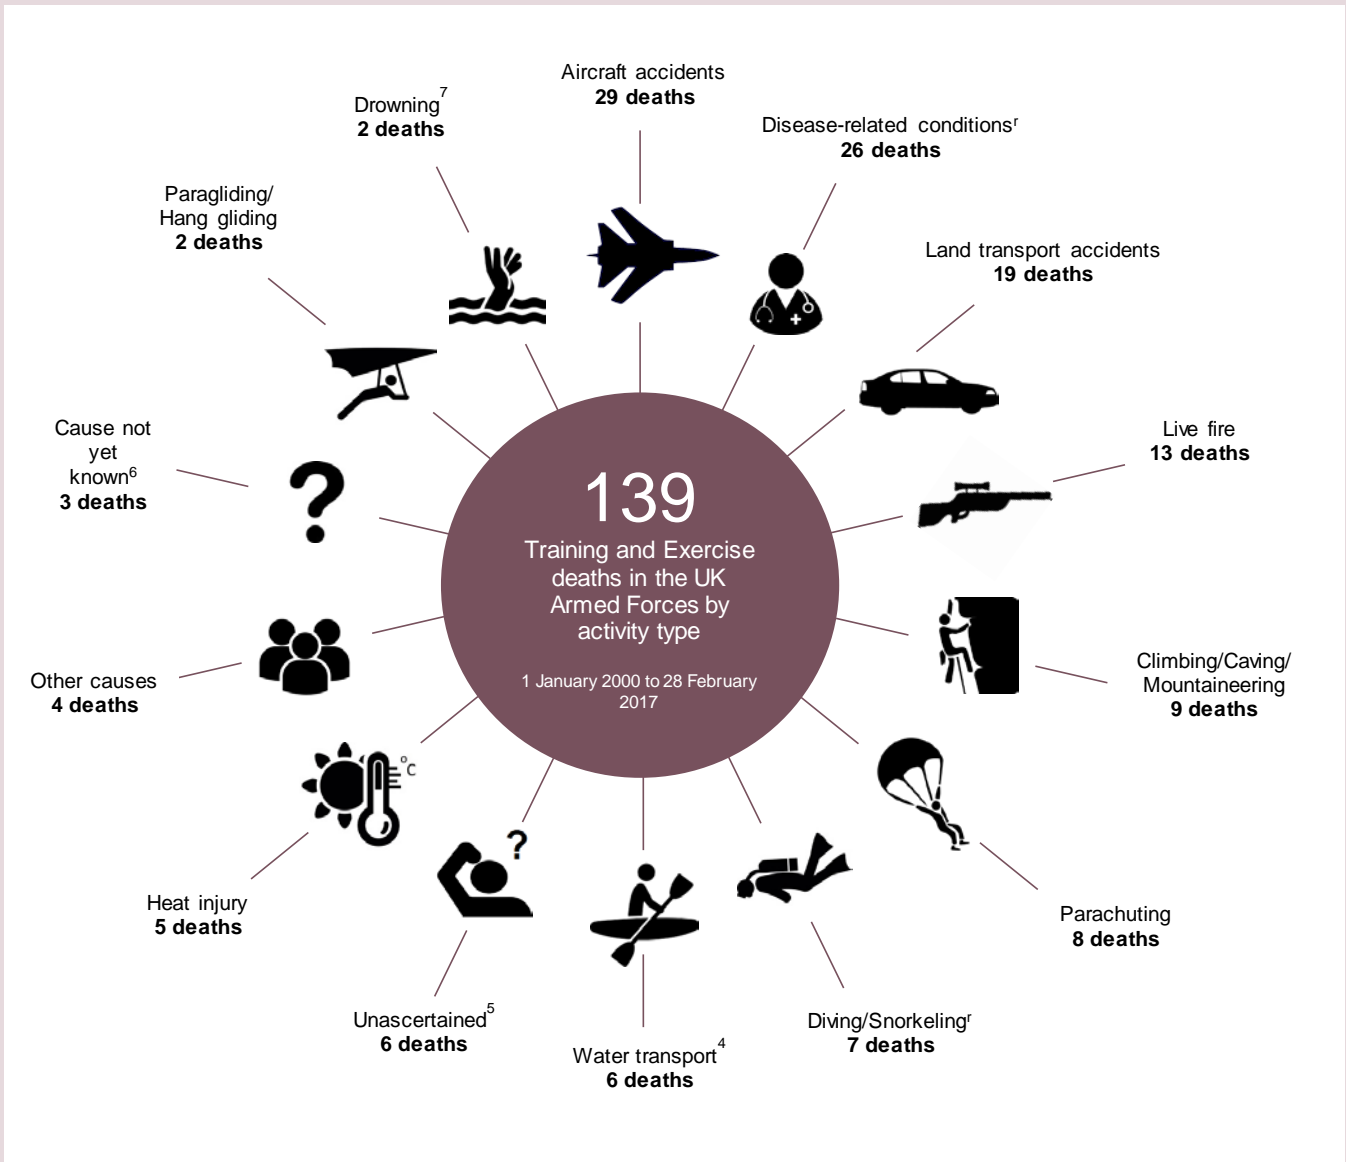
Aircraft accidents
**29 deaths**

Disease-related conditions$^r$
**26 deaths**

Land transport accidents
**19 deaths**

Live fire
**13 deaths**

Climbing/Caving/ Mountaineering
**9 deaths**

Parachuting
**8 deaths**

Diving/Snorkeling$^r$
**7 deaths**

Water transport$^4$
**6 deaths**

Unascertained$^5$
**6 deaths**

Heat injury
**5 deaths**

Other causes
**4 deaths**

Cause not yet known$^6$
**3 deaths**

Paragliding/ Hang gliding
**2 deaths**

Drowning$^7$
**2 deaths**

139
Training and Exercise deaths in the UK Armed Forces by activity type

1 January 2000 to 28 February 2017

°C

?